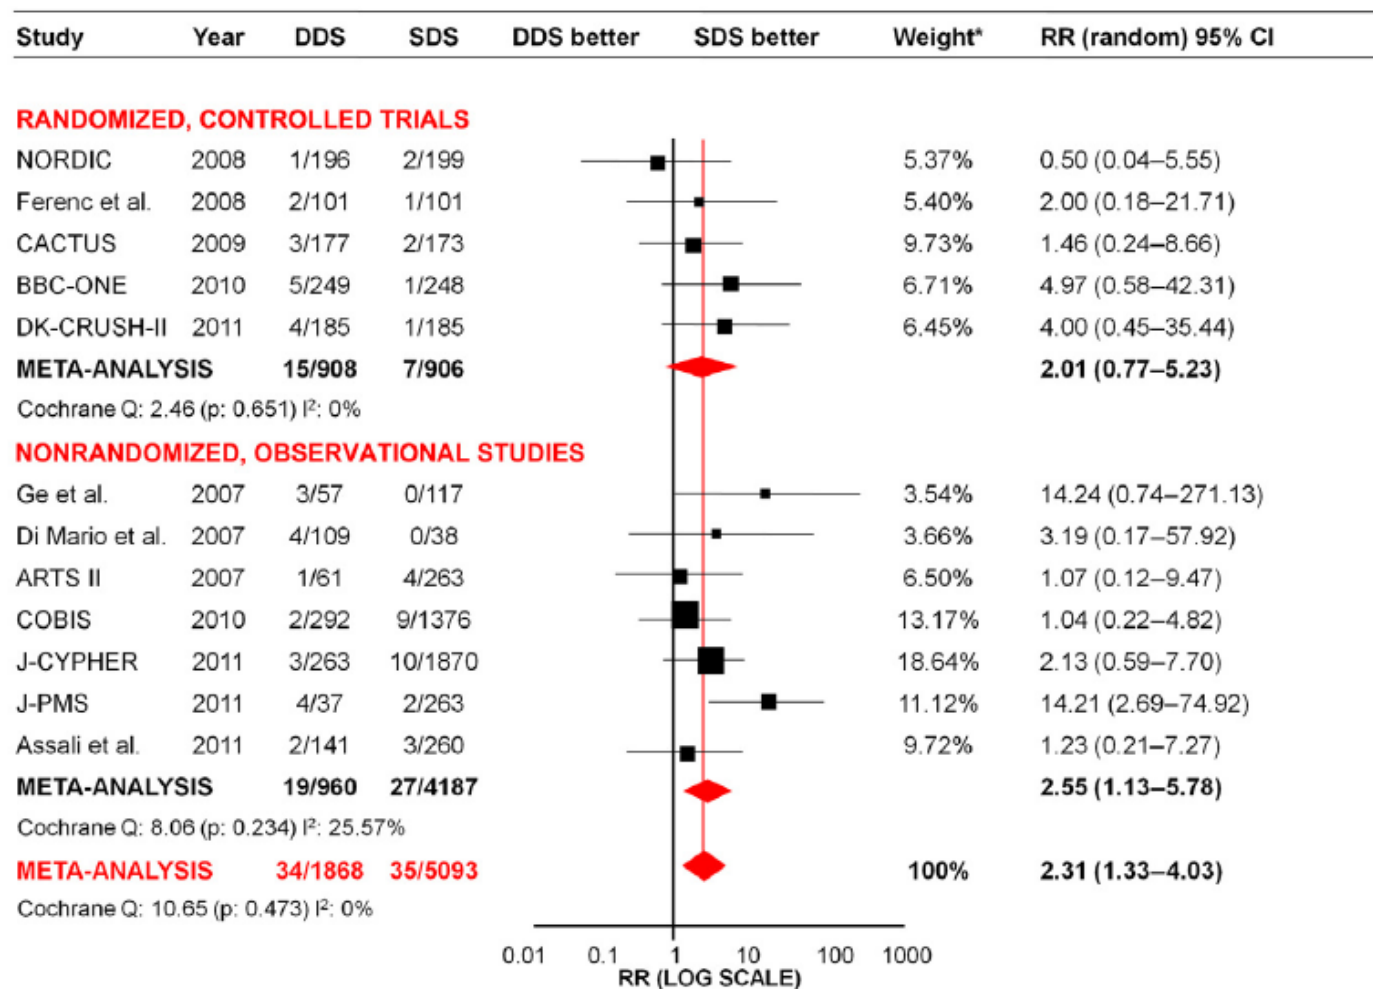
| Study | Year | DDS | SDS | DDS better | SDS better | Weight* | RR (random) 95% CI |
|---|---|---|---|---|---|---|---|
| RANDOMIZED, CONTROLLED TRIALS | | | | | | | |
| NORDIC | 2008 | 1/196 | 2/199 | | | 5.37% | 0.50 (0.04–5.55) |
| Ferenc et al. | 2008 | 2/101 | 1/101 | | | 5.40% | 2.00 (0.18–21.71) |
| CACTUS | 2009 | 3/177 | 2/173 | | | 9.73% | 1.46 (0.24–8.66) |
| BBC-ONE | 2010 | 5/249 | 1/248 | | | 6.71% | 4.97 (0.58–42.31) |
| DK-CRUSH-II | 2011 | 4/185 | 1/185 | | | 6.45% | 4.00 (0.45–35.44) |
| META-ANALYSIS | | 15/908 | 7/906 | | | | 2.01 (0.77–5.23) |
| Cochrane Q: 2.46 (p: 0.651) I²: 0% | | | | | | | |
| NONRANDOMIZED, OBSERVATIONAL STUDIES | | | | | | | |
| Ge et al. | 2007 | 3/57 | 0/117 | | | 3.54% | 14.24 (0.74–271.13) |
| Di Mario et al. | 2007 | 4/109 | 0/38 | | | 3.66% | 3.19 (0.17–57.92) |
| ARTS II | 2007 | 1/61 | 4/263 | | | 6.50% | 1.07 (0.12–9.47) |
| COBIS | 2010 | 2/292 | 9/1376 | | | 13.17% | 1.04 (0.22–4.82) |
| J-CYPHER | 2011 | 3/263 | 10/1870 | | | 18.64% | 2.13 (0.59–7.70) |
| J-PMS | 2011 | 4/37 | 2/263 | | | 11.12% | 14.21 (2.69–74.92) |
| Assali et al. | 2011 | 2/141 | 3/260 | | | 9.72% | 1.23 (0.21–7.27) |
| META-ANALYSIS | | 19/960 | 27/4187 | | | | 2.55 (1.13–5.78) |
| Cochrane Q: 8.06 (p: 0.234) I²: 25.57% | | | | | | | |
| META-ANALYSIS | | 34/1868 | 35/5093 | | | 100% | 2.31 (1.33–4.03) |
| Cochrane Q: 10.65 (p: 0.473) I²: 0% | | | | | | | |

0.01 0.1 1 10 100 1000
RR (LOG SCALE)